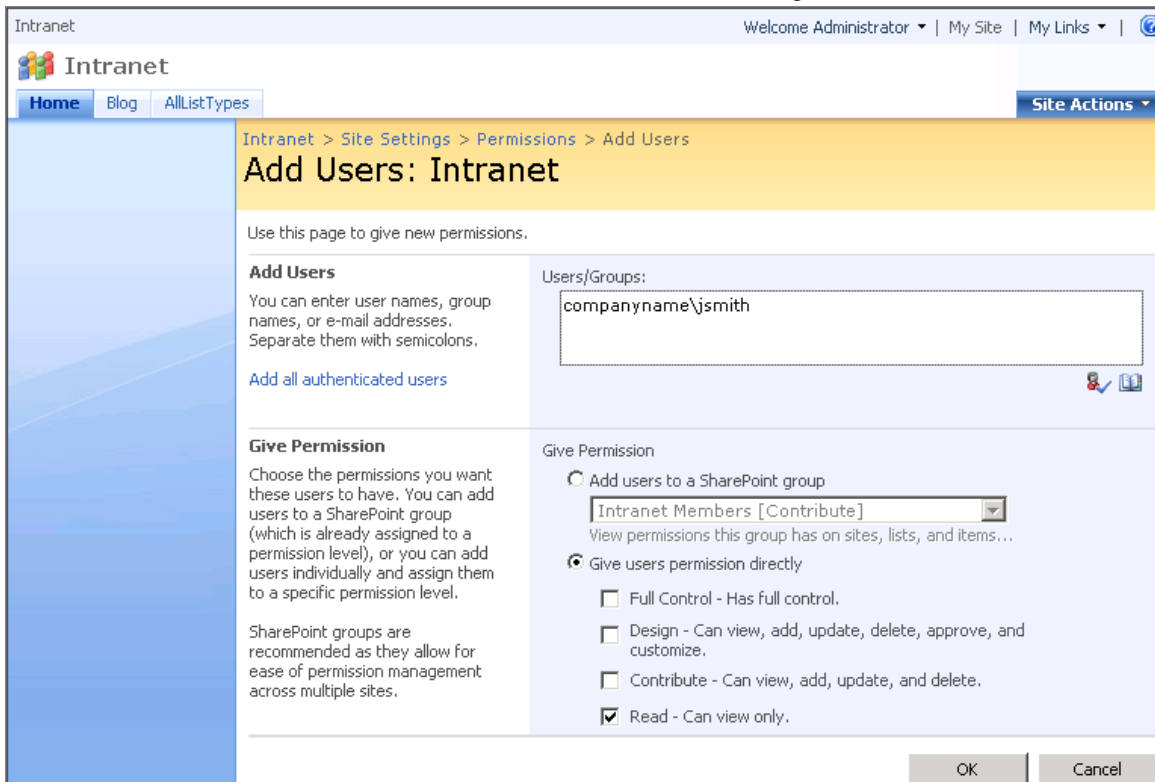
Intranet

Welcome Administrator ▾ | My Site | My Links ▾ |

Intranet

Home | Blog | AllListTypes

Site Actions ▾

Intranet > Site Settings > Permissions > Add Users

Add Users: Intranet

Use this page to give new permissions.

**Add Users**

You can enter user names, group names, or e-mail addresses. Separate them with semicolons.

Add all authenticated users

Users/Groups:

companyname\jsmith

**Give Permission**

Choose the permissions you want these users to have. You can add users to a SharePoint group (which is already assigned to a permission level), or you can add users individually and assign them to a specific permission level.

SharePoint groups are recommended as they allow for ease of permission management across multiple sites.

Give Permission

○ Add users to a SharePoint group

Intranet Members [Contribute]

View permissions this group has on sites, lists, and items...

◉ Give users permission directly

☐ Full Control - Has full control.

☐ Design - Can view, add, update, delete, approve, and customize.

☐ Contribute - Can view, add, update, and delete.

☑ Read - Can view only.

OK | Cancel